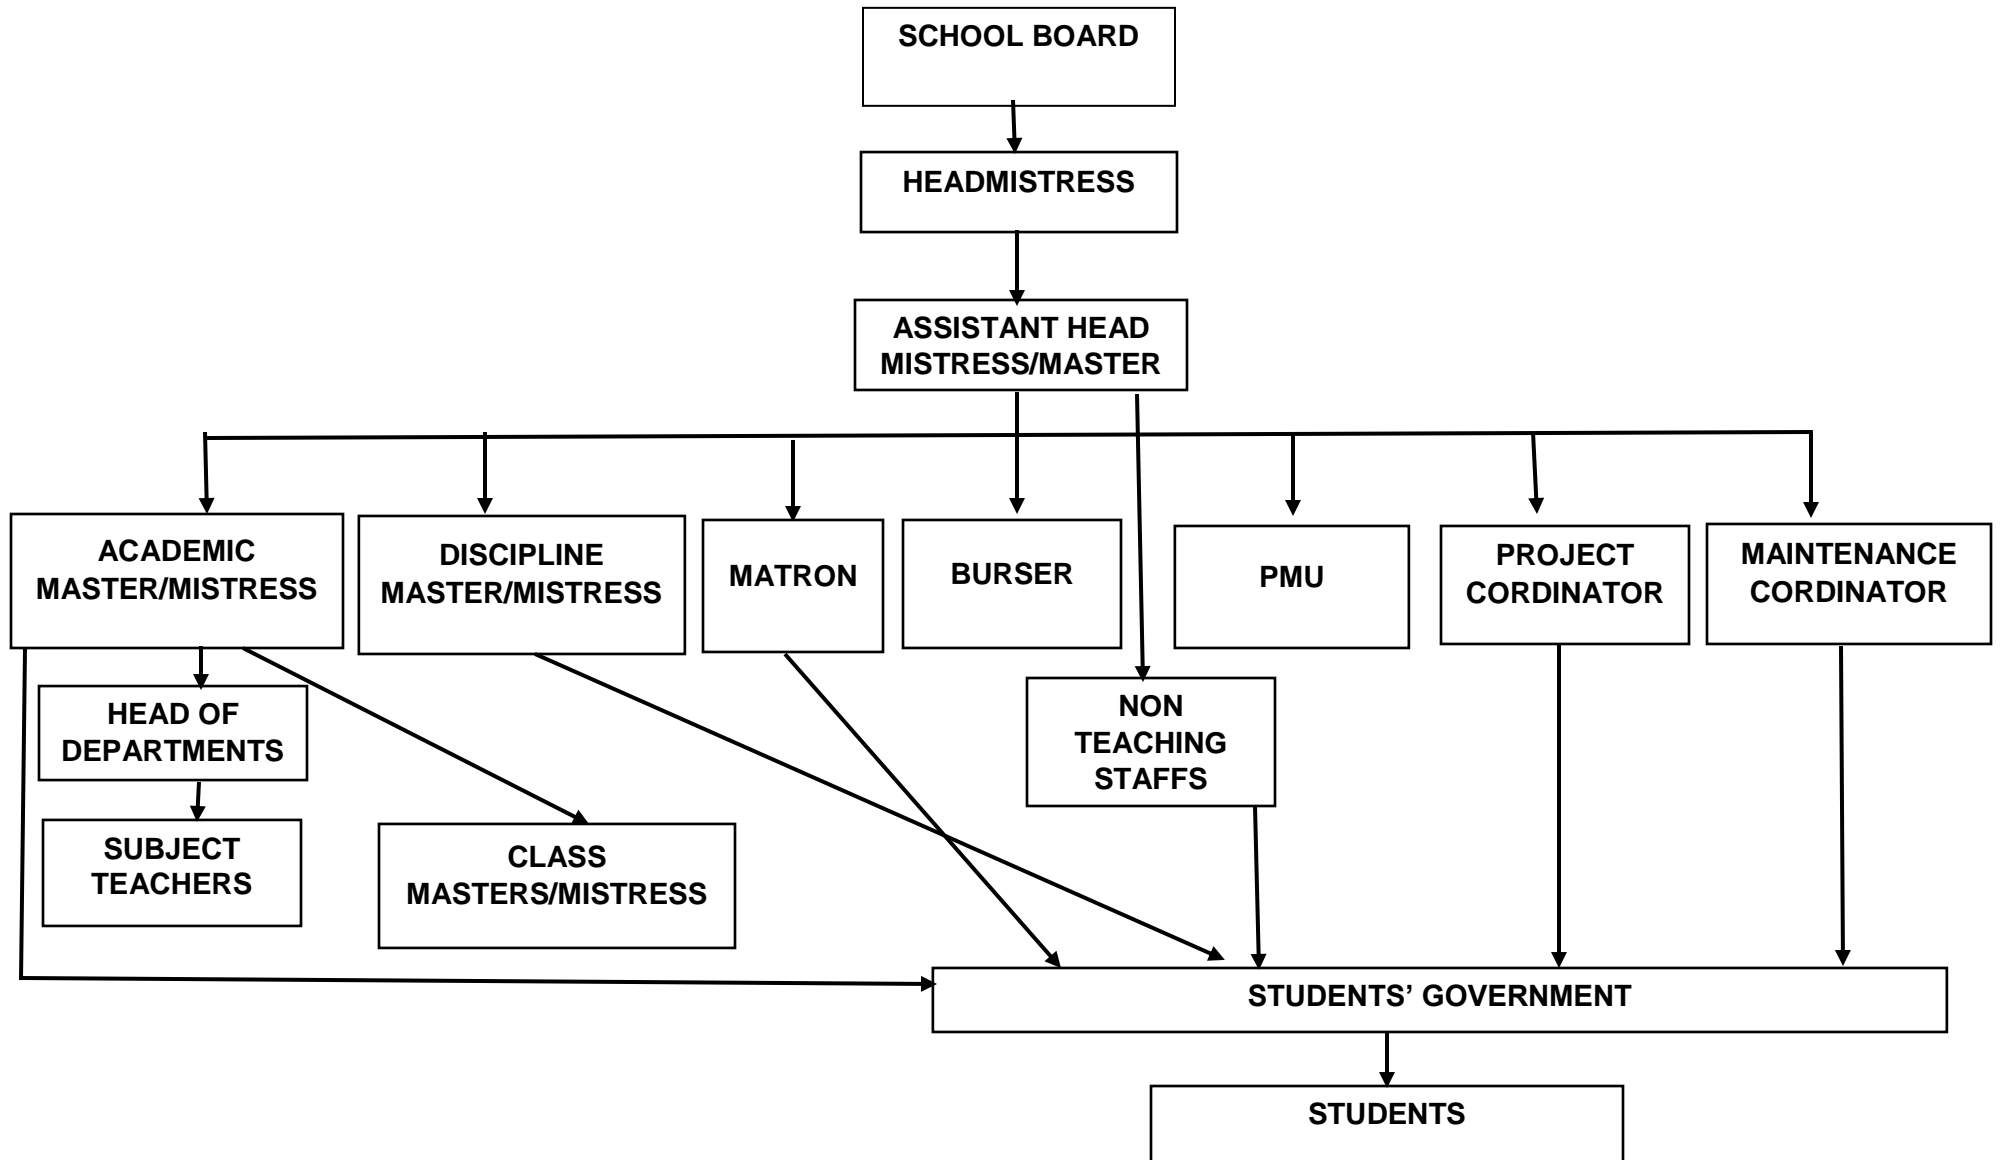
SCHOOL BOARD

HEADMISTRESS

ASSISTANT HEAD MISTRESS/MASTER

ACADEMIC MASTER/MISTRESS

DISCIPLINE MASTER/MISTRESS

MATRON

BURSER

PMU

PROJECT CORDINATOR

MAINTENANCE CORDINATOR

HEAD OF DEPARTMENTS

SUBJECT TEACHERS

CLASS MASTERS/MISTRESS

NON TEACHING STAFFS

STUDENTS' GOVERNMENT

STUDENTS